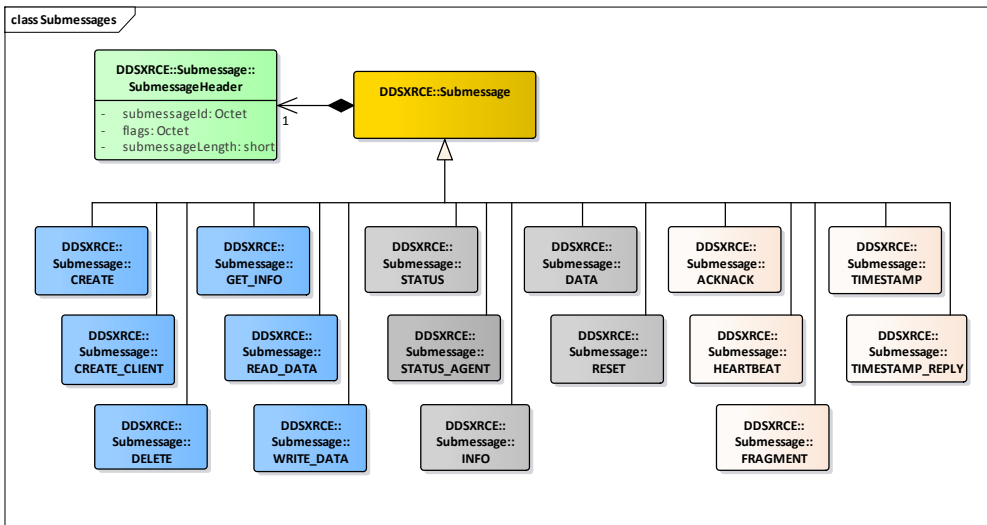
class Submessages

DDSXRCE::Submessage::
SubmessageHeader

- submessageId: Octet
- flags: Octet
- submessageLength: short

1

DDSXRCE::Submessage

DDSXRCE::
Submessage::
CREATE

DDSXRCE::
Submessage::
CREATE_CLIENT

DDSXRCE::
Submessage::
DELETE

DDSXRCE::
Submessage::
GET_INFO

DDSXRCE::
Submessage::
READ_DATA

DDSXRCE::
Submessage::
WRITE_DATA

DDSXRCE::
Submessage::
STATUS

DDSXRCE::
Submessage::
STATUS_AGENT

DDSXRCE::
Submessage::
INFO

DDSXRCE::
Submessage::
DATA

DDSXRCE::
Submessage::
RESET

DDSXRCE::
Submessage::
ACKNACK

DDSXRCE::
Submessage::
HEARTBEAT

DDSXRCE::
Submessage::
FRAGMENT

DDSXRCE::
Submessage::
TIMESTAMP

DDSXRCE::
Submessage::
TIMESTAMP_REPLY